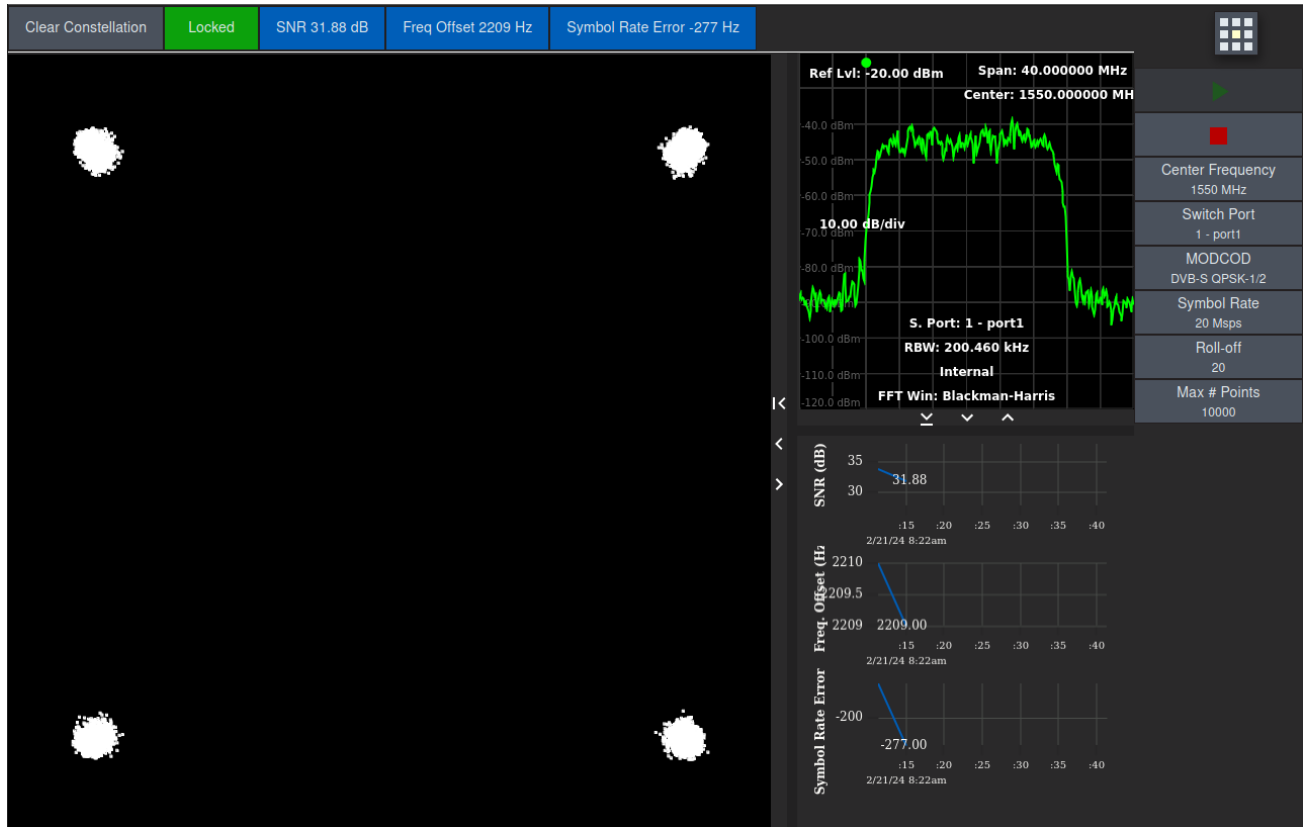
Clear Constellation | Locked | SNR 31.88 dB | Freq Offset 2209 Hz | Symbol Rate Error -277 Hz

Ref Lvl: -20.00 dBm
Span: 40.000000 MHz
Center: 1550.000000 MH

-40.0 dBm
-50.0 dBm
-60.0 dBm
10.00 dB/div
-70.0 dBm
-80.0 dBm
-100.0 dBm
-110.0 dBm
-120.0 dBm

S. Port: 1 - port1
RBW: 200.460 kHz
Internal
FFT Win: Blackman-Harris

Center Frequency
1550 MHz
Switch Port
1 - port1
MODCOD
DVB-S QPSK-1/2
Symbol Rate
20 Msps
Roll-off
20
Max # Points
10000

SNR (dB)
35
30
31.88
:15 :20 :25 :30 :35 :40
2/21/24 8:22am

Freq. Offset (Hz
2210
2209.5
2209
2209.00
:15 :20 :25 :30 :35 :40
2/21/24 8:22am

Symbol Rate Error
-200
-277.00
:15 :20 :25 :30 :35 :40
2/21/24 8:22am